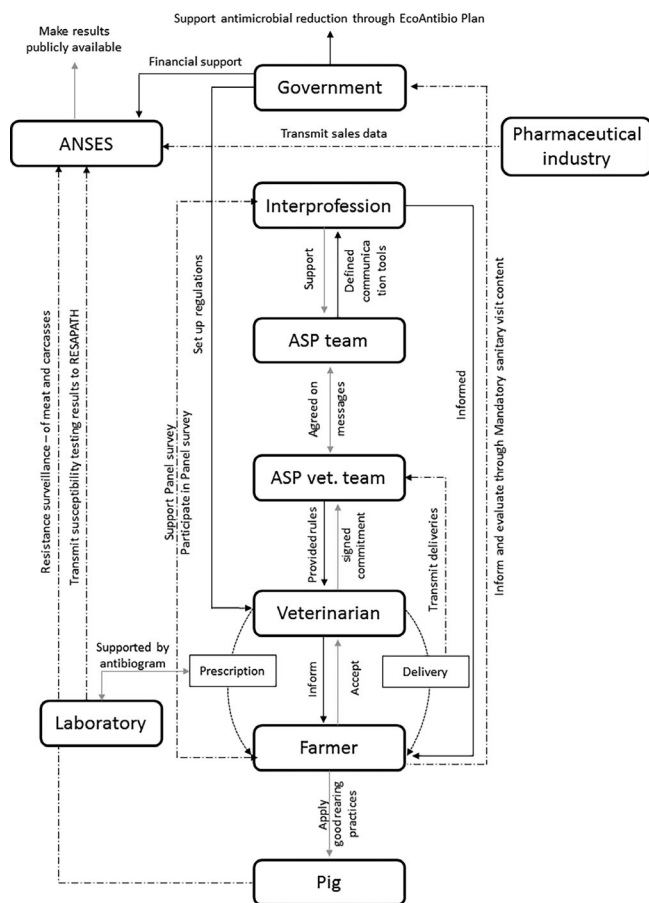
Support antimicrobial reduction through EcoAntibio Plan

Make results publicly available

Financial support

Government

ANSES

Transmit sales data

Pharmaceutical industry

Interprofession

Support

Defined communica tion tools

Set up regulations

ASP team

Agreed on messages

Informed

Resistance surveillance – of meat and carcasses

Transmit susceptibility testing results to RESAPATH

Support Panel survey
Participate in Panel survey

ASP vet. team

Provided rules

signed commitment

Transmit deliveries

Inform and evaluate through Mandatory sanitary visit content

Veterinarian

Supported by antibiogram

Prescription

Inform

Accept

Delivery

Laboratory

Farmer

Apply goodrearing practices

Pig